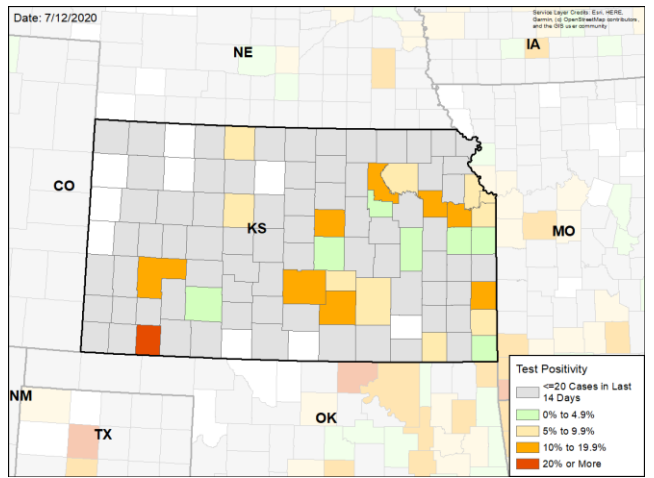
Date: 7/12/2020

Service Layer Credits: Esri, HERE, Garmin, (c) OpenStreetMap contributors, and the GIS user community

NE

IA

CO

KS

MO

NM

TX

OK

Test Positivity
<=20 Cases in Last 14 Days
0% to 4.9%
5% to 9.9%
10% to 19.9%
20% or More